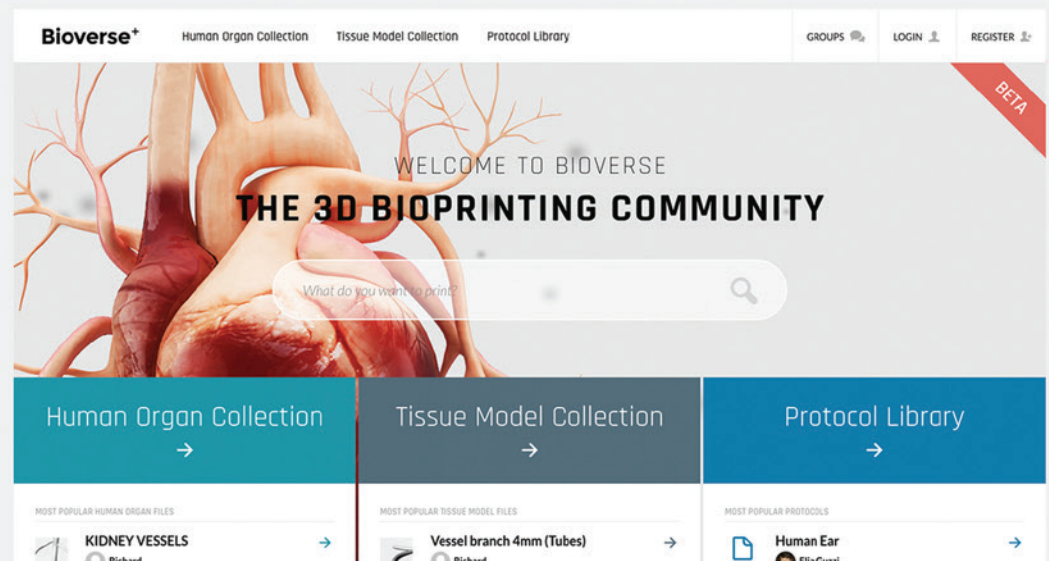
Bioverse⁺ Human Organ Collection Tissue Model Collection Protocol Library GROUPS LOGIN REGISTER

BETA

WELCOME TO BIOVERSE

THE 3D BIOPRINTING COMMUNITY

What do you want to print?

Human Organ Collection
→

Tissue Model Collection
→

Protocol Library
→

MOST POPULAR HUMAN ORGAN FILES

KIDNEY VESSELS →
Richard

MOST POPULAR TISSUE MODEL FILES

Vessel branch 4mm (Tubes) →
Richard

MOST POPULAR PROTOCOLS

Human Ear →
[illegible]